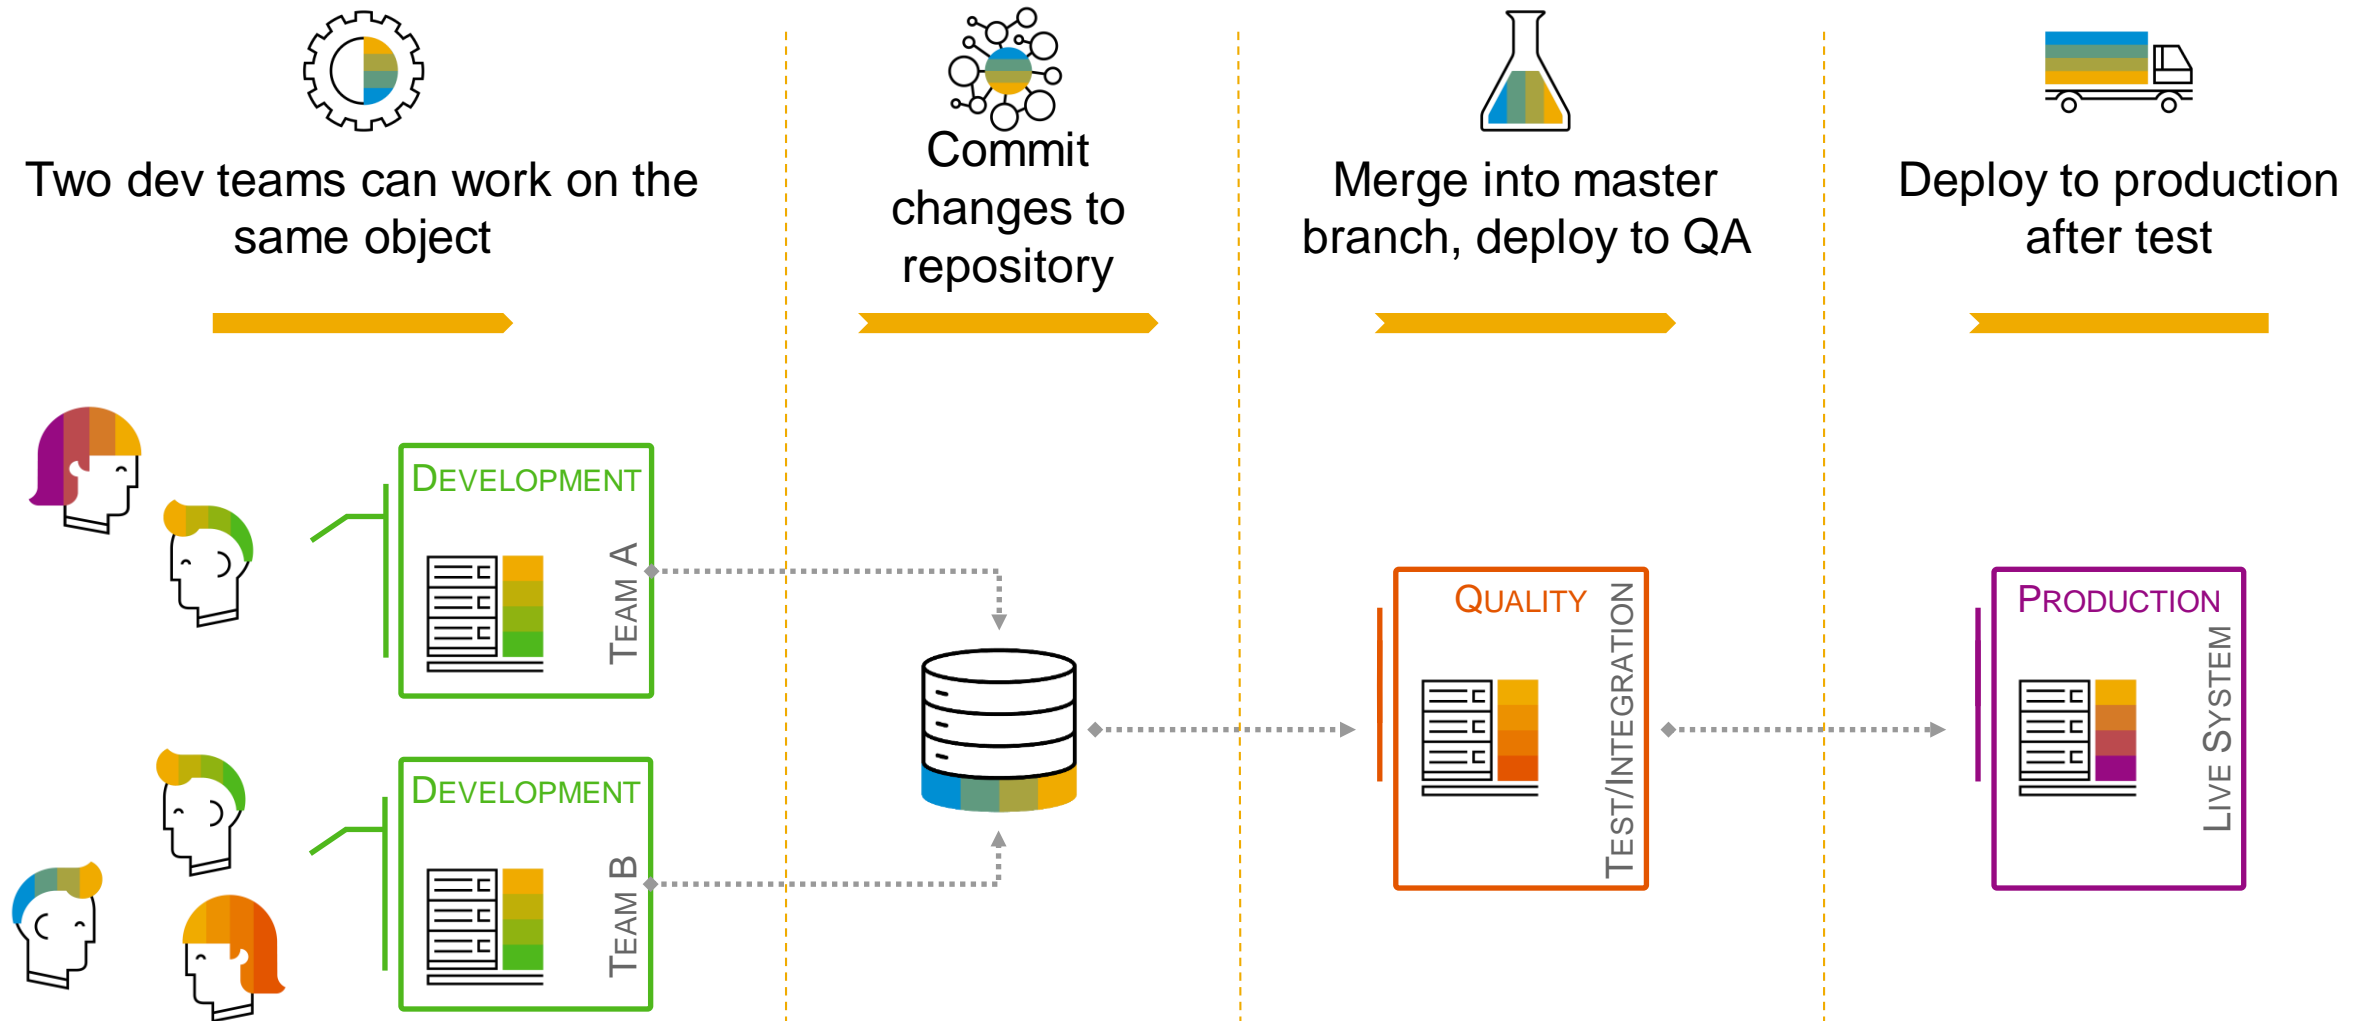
Two dev teams can work on the same object

Commit changes to repository

Merge into master branch, deploy to QA

Deploy to production after test

DEVELOPMENT

TEAM A

DEVELOPMENT

TEAM B

QUALITY

TEST/INTEGRATION

PRODUCTION

LIVE SYSTEM